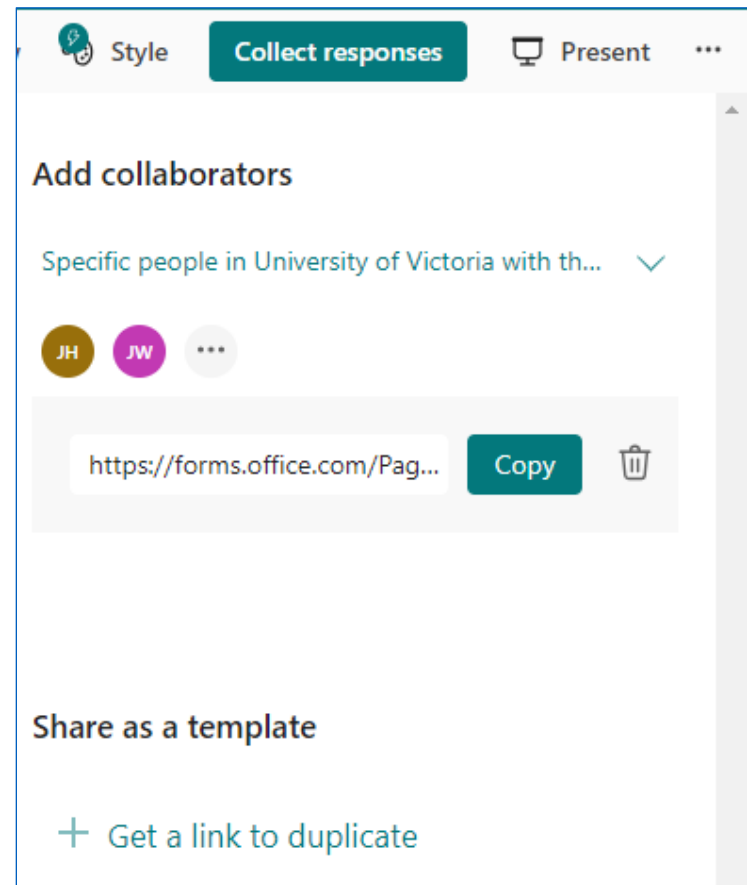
Style Collect responses Present ···

Add collaborators

Specific people in University of Victoria with th...

JH JW ···

https://forms.office.com/Pag... Copy

Share as a template

+ Get a link to duplicate